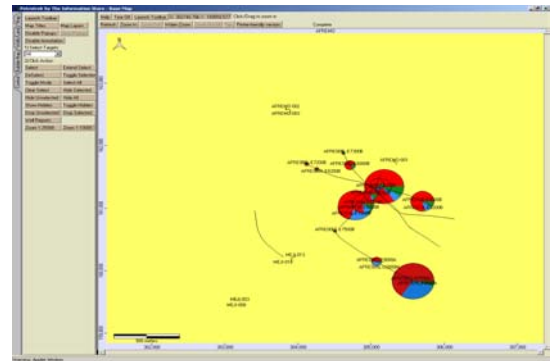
Petrolook by The Information Store - Base Map

Launch Toolbar
Map Titles
Map Legend
Disable Popups
Disable Annotation

Select
Extend Select
Toggle Selected
Select All
Hide Selected
Show Hidden
Drop Selected
Zoom 1:25000
Zoom 1:10000

Help
Time Off
Launch Toolbar
Refresh
Zoom In
Widen Zoom
Printer-friendly version
Complete

APRD40 003
APRD40 002

APRD40 003
HLX 072
HLX 008

500 metres